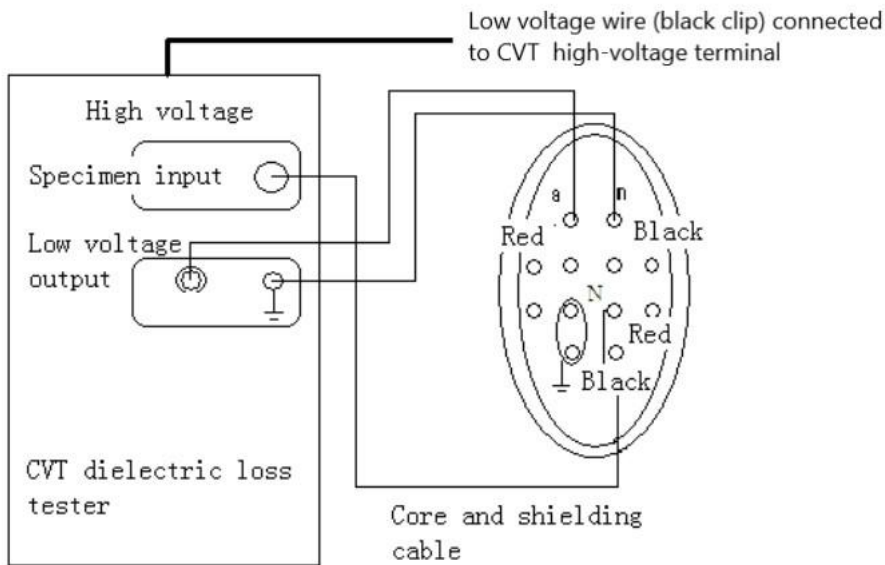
Low voltage wire (black clip) connected to CVT high-voltage terminal

High voltage

Specimen input

Low voltage output

CVT dielectric loss tester

a

n

Red

Black

N

Red

Black

Core and shielding cable